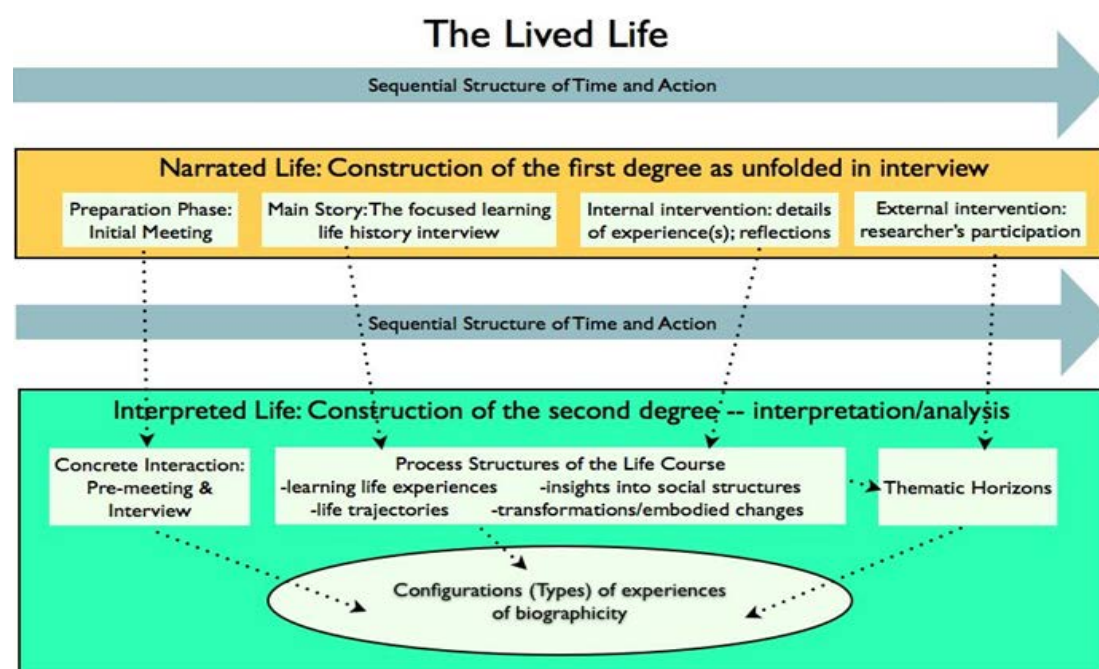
The Lived Life

Sequential Structure of Time and Action

Narrated Life: Construction of the first degree as unfolded in interview

Preparation Phase: Initial Meeting

Main Story: The focused learning life history interview

Internal intervention: details of experience(s); reflections

External intervention: researcher's participation

Sequential Structure of Time and Action

Interpreted Life: Construction of the second degree -- interpretation/analysis

Concrete Interaction: Pre-meeting & Interview

Process Structures of the Life Course
-learning life experiences -insights into social structures
-life trajectories -transformations/embodied changes

Thematic Horizons

Configurations (Types) of experiences of biographicity